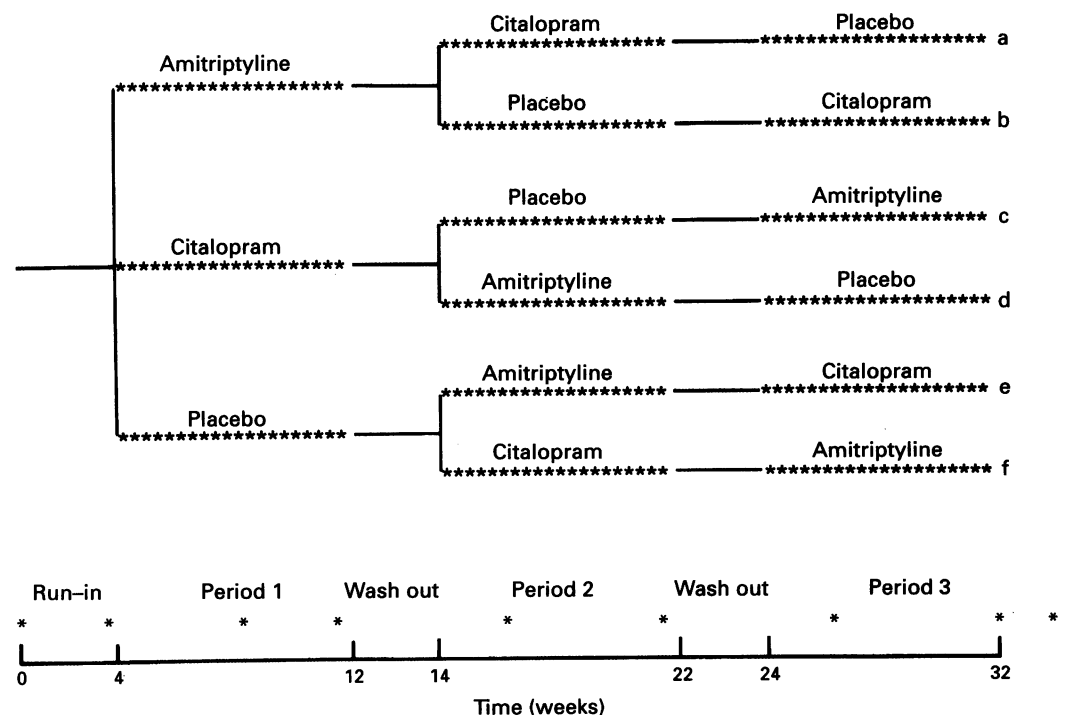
Amitriptyline

Citalopram — Placebo a

Placebo — Citalopram b

Citalopram

Placebo — Amitriptyline c

Amitriptyline — Placebo d

Placebo

Amitriptyline — Citalopram e

Citalopram — Amitriptyline f

Run–in Period 1 Wash out Period 2 Wash out Period 3

\* \* \* \* \* \* \* \* \*

0 4 12 14 22 24 32

Time (weeks)